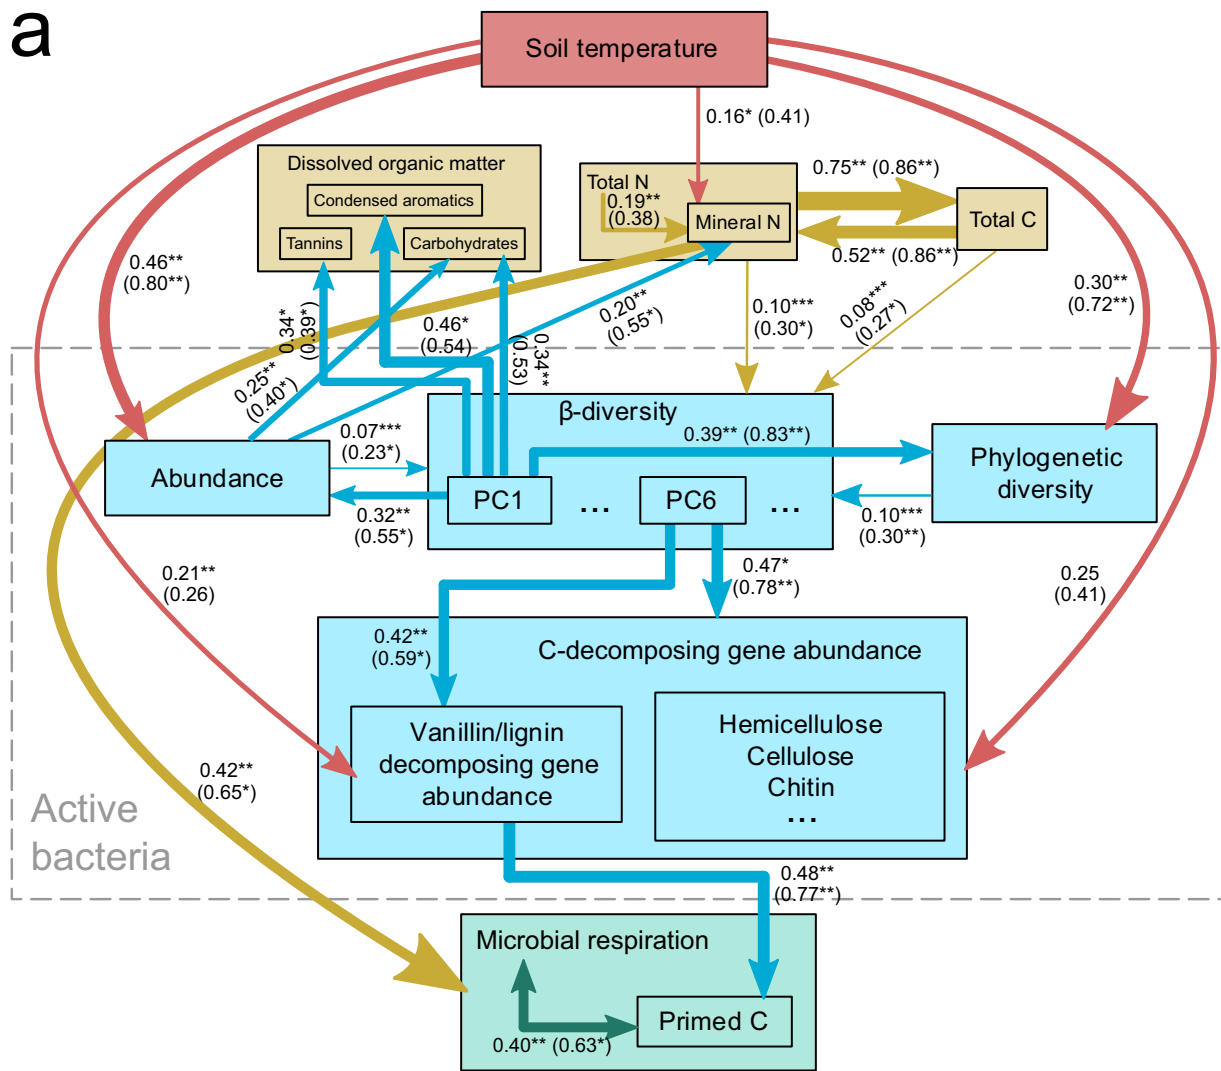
a

Soil temperature

0.16* (0.41)

Dissolved organic matter

Condensed aromatics

Tannins

Carbohydrates

Total N

0.19**
(0.38)

Mineral N

0.75** (0.86**)

Total C

0.52** (0.86**)

0.46**
(0.80**)

0.30**
(0.72**)

0.34*
(0.39*)

0.46*
(0.54)

0.34**
(0.53)

0.20**
(0.55*)

0.10***
(0.30*)

0.08***
(0.27*)

0.25**
(0.40*)

β-diversity

0.39** (0.83**)

0.07***
(0.23*)

Abundance

PC1

...

PC6

...

Phylogenetic diversity

0.32**
(0.55*)

0.10***
(0.30**)

0.21**
(0.26)

0.47*
(0.78**)

0.25
(0.41)

0.42**
(0.59*)

C-decomposing gene abundance

Vanillin/lignin decomposing gene abundance

Hemicellulose
Cellulose
Chitin
...

0.42**
(0.65*)

Active bacteria

0.48**
(0.77**)

Microbial respiration

Primed C

0.40** (0.63*)